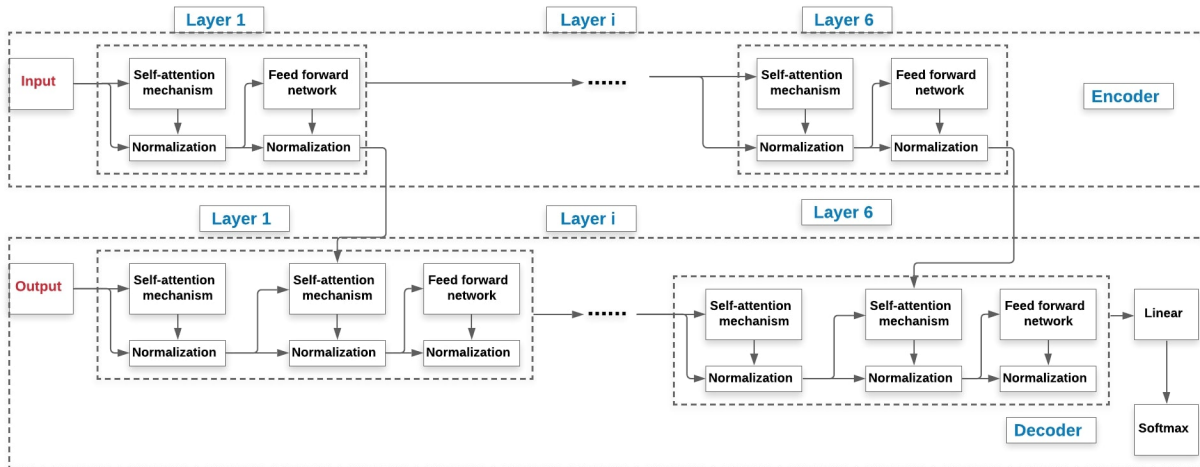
Layer 1

Layer i

Layer 6

Input

Self-attention mechanism

Feed forward network

Normalization

Normalization

......

Self-attention mechanism

Feed forward network

Normalization

Normalization

Encoder

Layer 1

Layer i

Layer 6

Output

Self-attention mechanism

Self-attention mechanism

Feed forward network

Normalization

Normalization

Normalization

......

Self-attention mechanism

Self-attention mechanism

Feed forward network

Linear

Normalization

Normalization

Normalization

Decoder

Softmax